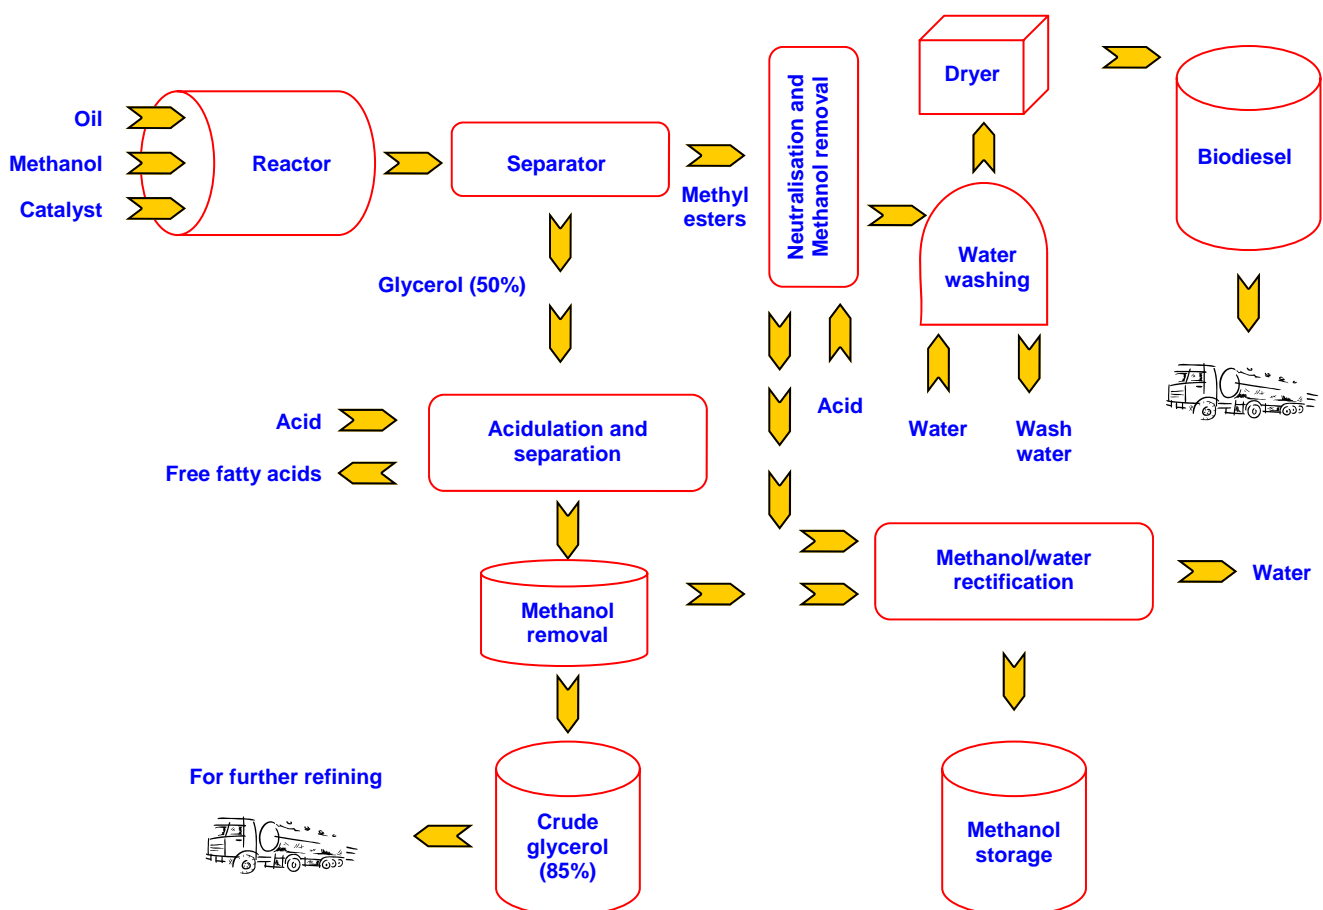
Oil
Methanol
Catalyst
Reactor
Separator
Methyl esters
Neutralisation and Methanol removal
Dryer
Biodiesel
Water washing
Glycerol (50%)
Acid
Water
Wash water
Acid
Acidulation and separation
Free fatty acids
Methanol/water rectification
Water
Methanol removal
For further refining
Crude glycerol (85%)
Methanol storage